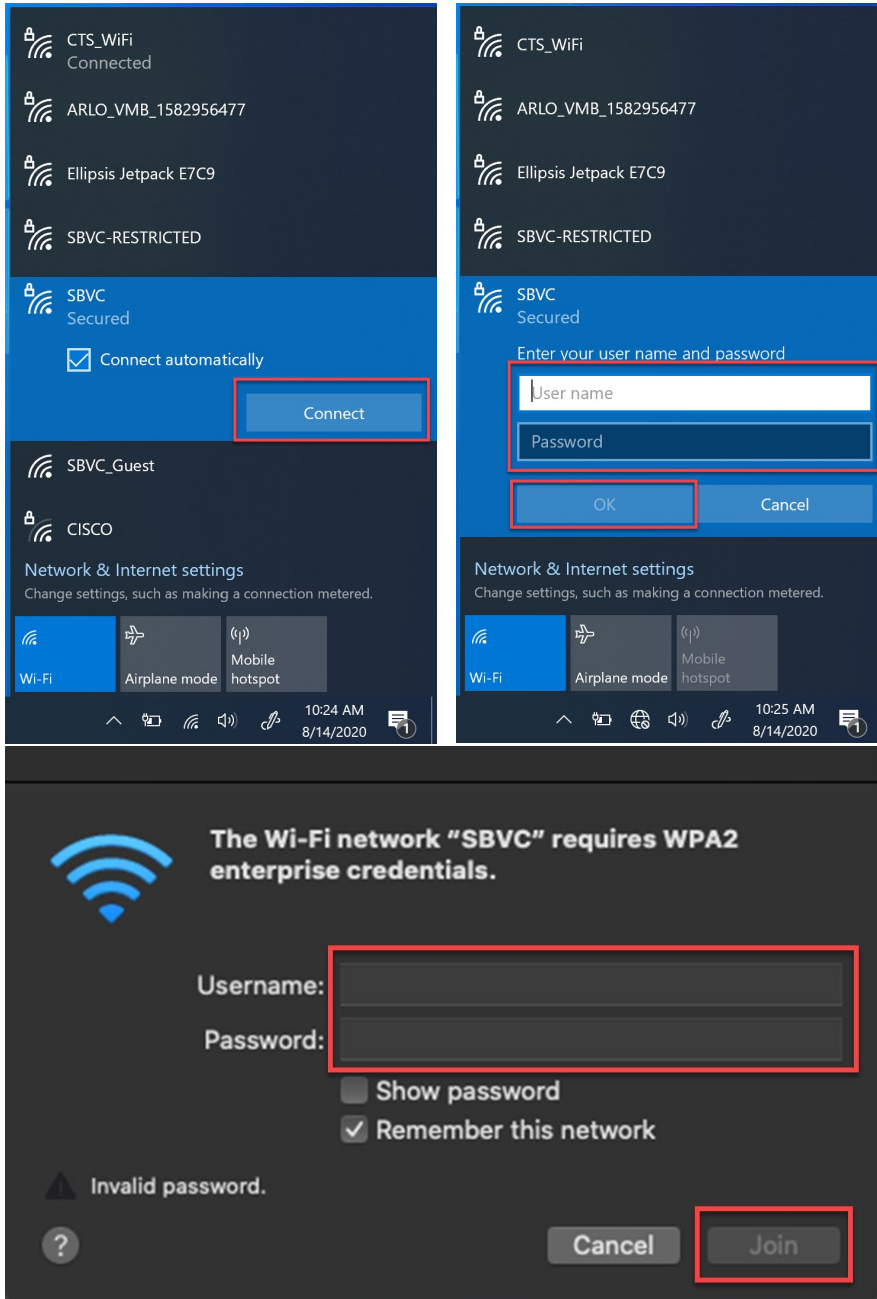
CTS_WiFi
Connected

ARLO_VMB_1582956477

Ellipsis Jetpack E7C9

SBVC-RESTRICTED

SBVC
Secured

Connect automatically

Connect

SBVC_Guest

CISCO

Network & Internet settings
Change settings, such as making a connection metered.

Wi-Fi
Airplane mode
Mobile hotspot

10:24 AM
8/14/2020

1

CTS_WiFi

ARLO_VMB_1582956477

Ellipsis Jetpack E7C9

SBVC-RESTRICTED

SBVC
Secured

Enter your user name and password

User name

Password

OK
Cancel

Network & Internet settings
Change settings, such as making a connection metered.

Wi-Fi
Airplane mode
Mobile hotspot

10:25 AM
8/14/2020

1

The Wi-Fi network "SBVC" requires WPA2 enterprise credentials.

Username:
Password:

Show password
Remember this network

Invalid password.

?

Cancel
Join